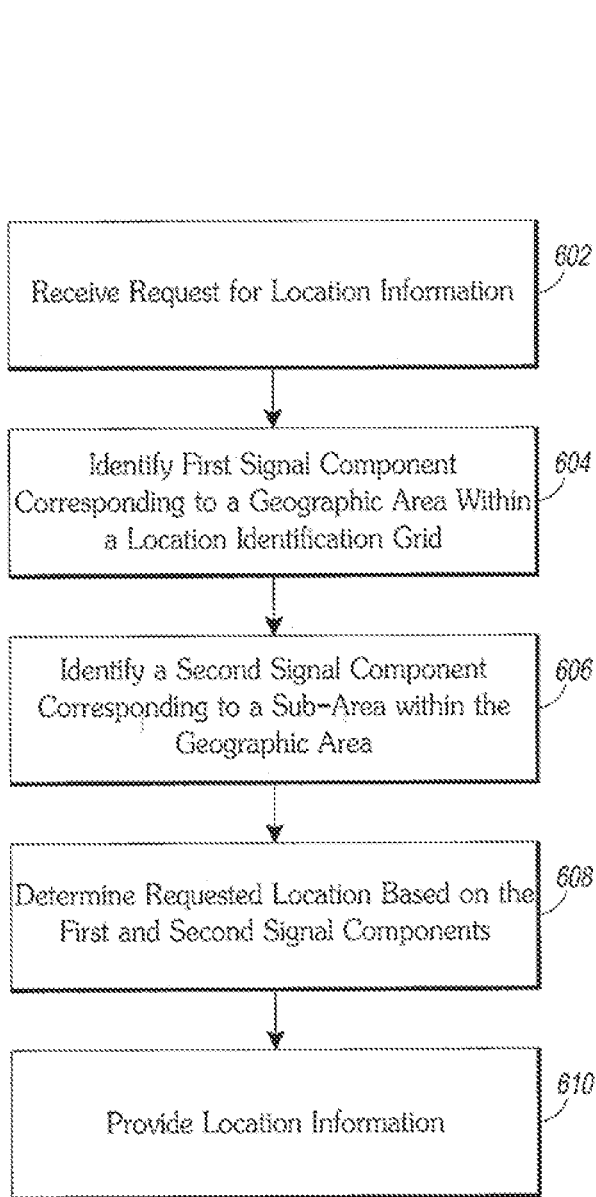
Receive Request for Location Information

602

Identify First Signal Component Corresponding to a Geographic Area Within a Location Identification Grid

604

Identify a Second Signal Component Corresponding to a Sub-Area within the Geographic Area

606

Determine Requested Location Based on the First and Second Signal Components

608

Provide Location Information

610